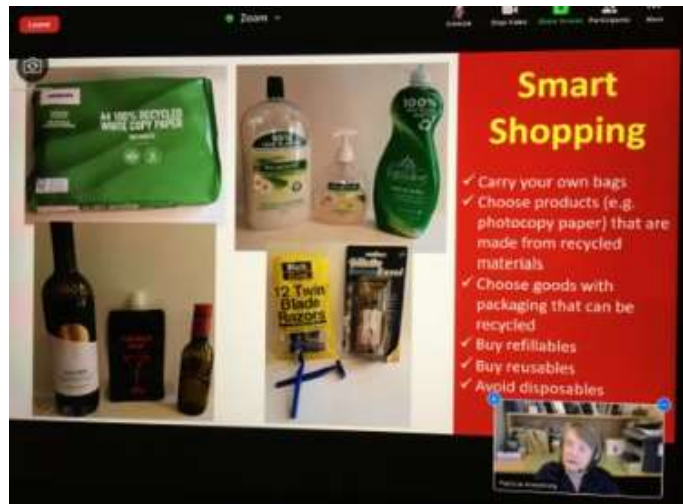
Leave

Zoom

Stop Video

Share Screen

Participants

More

A4 100% RECYCLED WHITE COPY PAPER

12 Twin Blade Razors

Smart Shopping

✓ Carry your own bags
✓ Choose products (e.g. photocopy paper) that are made from recycled materials
✓ Choose goods with packaging that can be recycled
✓ Buy refillables
✓ Buy reusables
✓ Avoid disposables